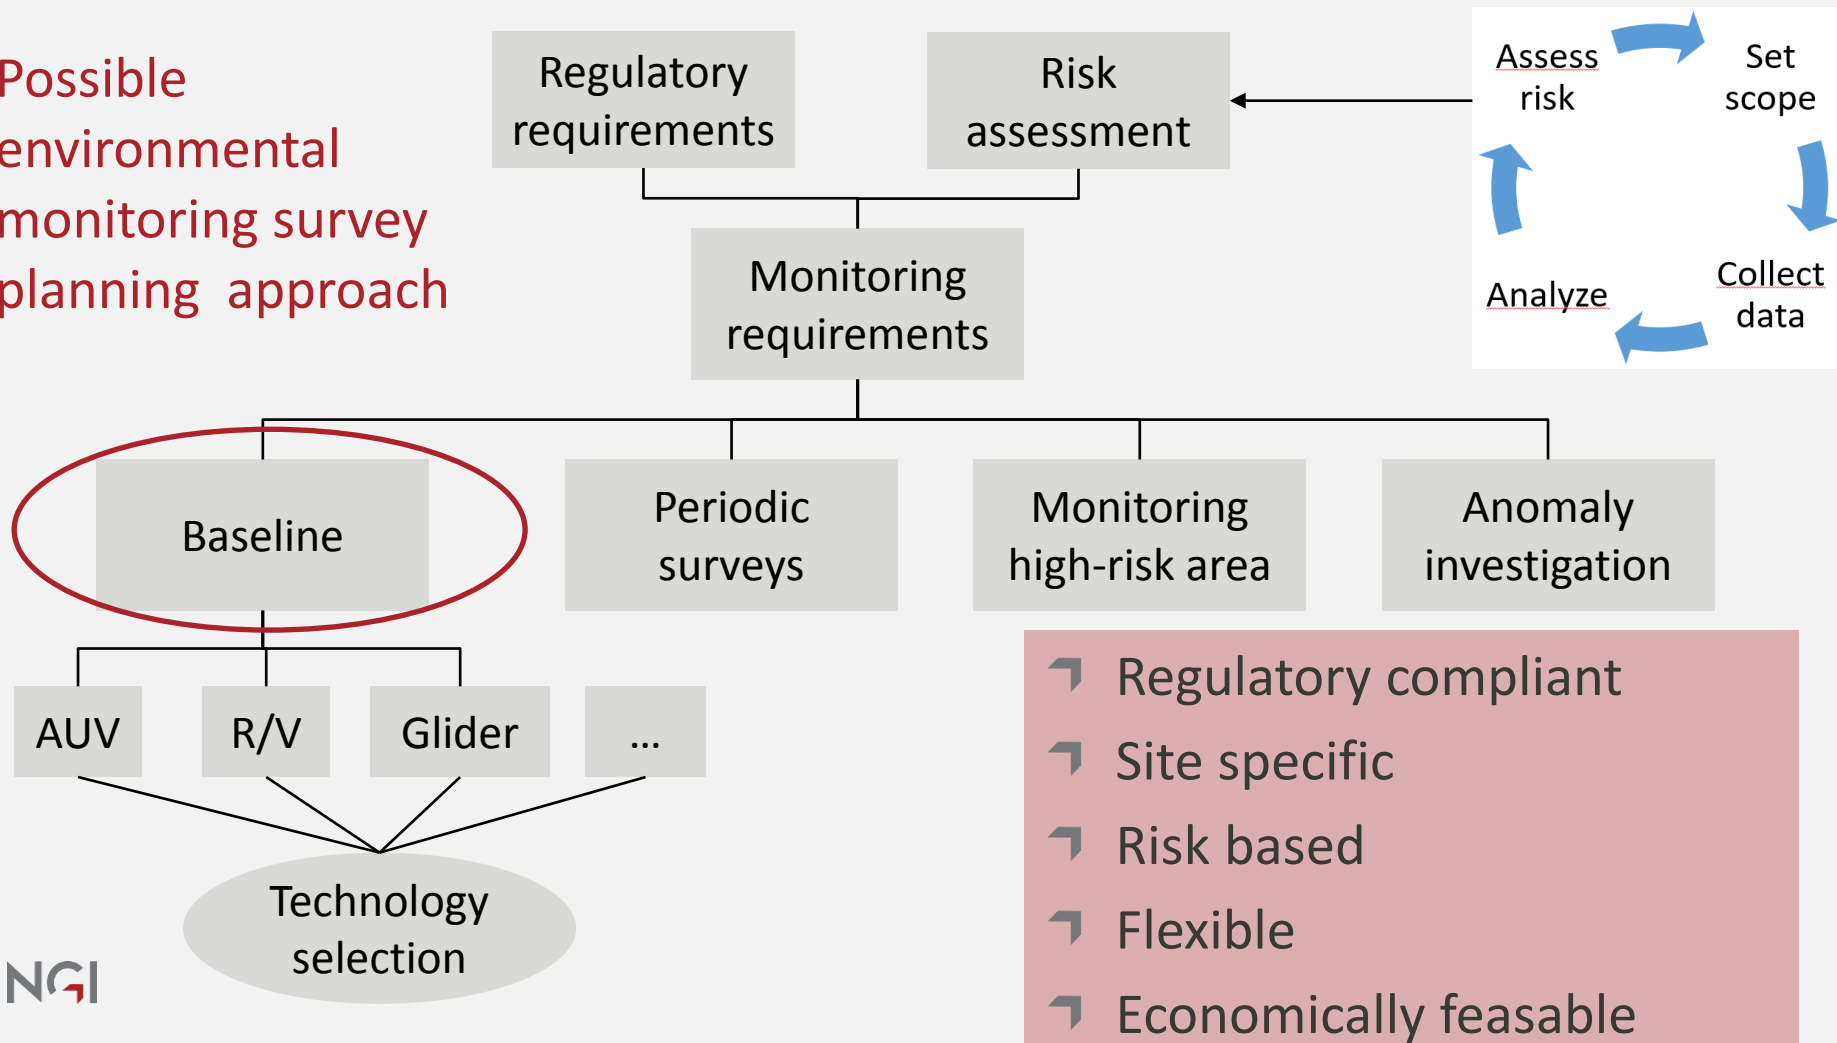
Possible environmental monitoring survey planning approach

Regulatory requirements

Risk assessment

Assess risk

Set scope

Collect data

Analyze

Monitoring requirements

Baseline

Periodic surveys

Monitoring high-risk area

Anomaly investigation

AUV

R/V

Glider

...

Technology selection

Regulatory compliant
Site specific
Risk based
Flexible
Economically feasable

NGI